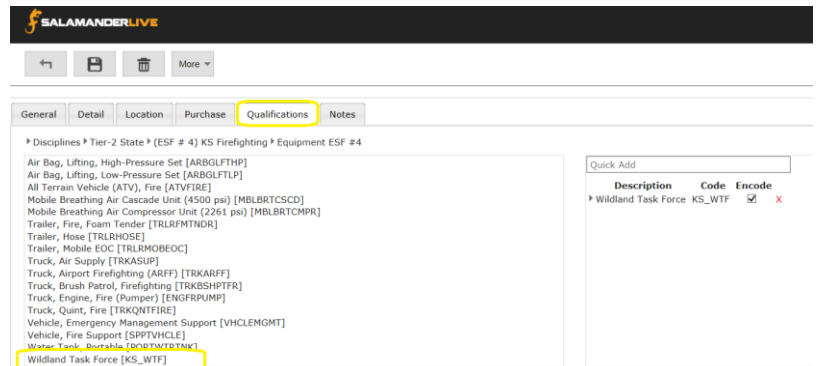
SALAMANDERLIVE

More

General | Detail | Location | Purchase | Qualifications | Notes

Disciplines ▸ Tier-2 State ▸ (ESF # 4) KS Firefighting ▸ Equipment ESF #4

Air Bag, Lifting, High-Pressure Set [ARBGLFTHP]
Air Bag, Lifting, Low-Pressure Set [ARBGLFTLP]
All Terrain Vehicle (ATV), Fire [ATVFIRE]
Mobile Breathing Air Cascade Unit (4500 psi) [MBLBRTCSCD]
Mobile Breathing Air Compressor Unit (2261 psi) [MBLBRTCMPR]
Trailer, Fire, Foam Tender [TRLRFMTNDR]
Trailer, Hose [TRLRHOSE]
Trailer, Mobile EOC [TRLRMOBEOC]
Truck, Air Supply [TRKASUP]
Truck, Airport Firefighting (ARFF) [TRKARFF]
Truck, Brush Patrol, Firefighting [TRKBSHPTFR]
Truck, Engine, Fire (Pumper) [ENGFRPUMP]
Truck, Quint, Fire [TRKQNTFIRE]
Vehicle, Emergency Management Support [VHCLEMGMT]
Vehicle, Fire Support [SPPTVHCLE]
Water Tank, Portable [PORTWTRTNK]
Wildland Task Force [KS_WTF]

Quick Add

| Description | Code | Encode | |
|---|---|---|---|
| ▸ Wildland Task Force | KS_WTF | ☑ | X |